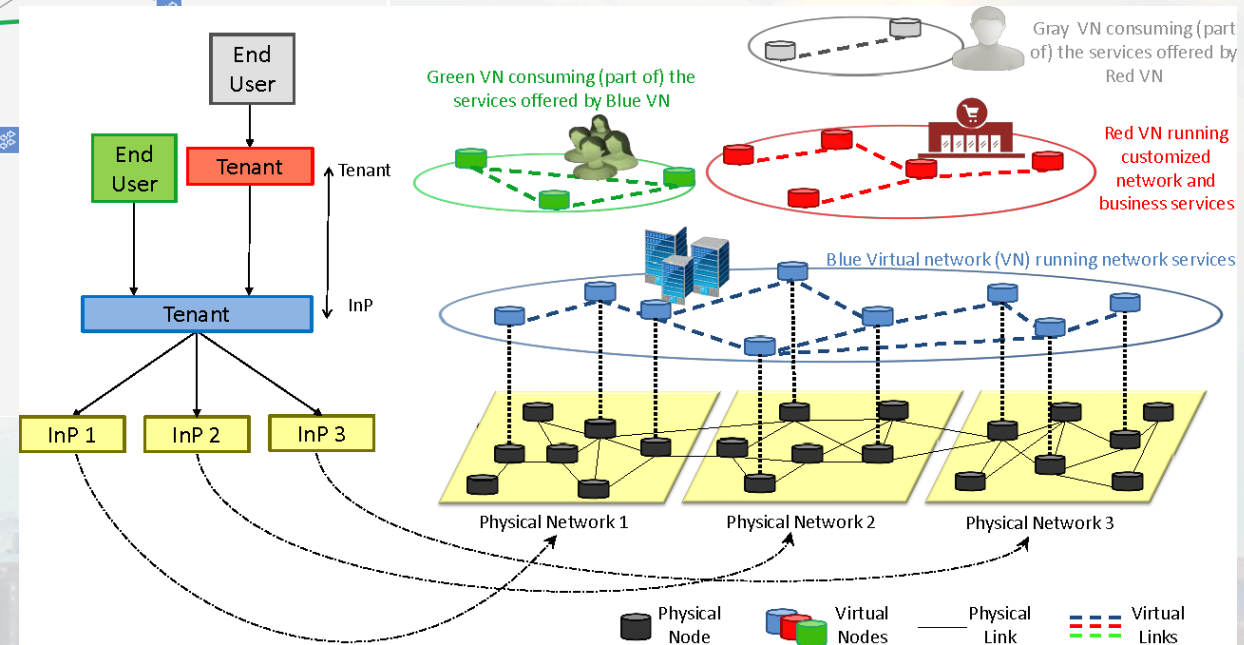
End User

End User

Tenant

Tenant

InP

Tenant

InP 1

InP 2

InP 3

Gray VN consuming (part of) the services offered by Red VN

Green VN consuming (part of) the services offered by Blue VN

Red VN running customized network and business services

Blue Virtual network (VN) running network services

Physical Network 1

Physical Network 2

Physical Network 3

Physical Node

Virtual Nodes

Physical Link

Virtual Links